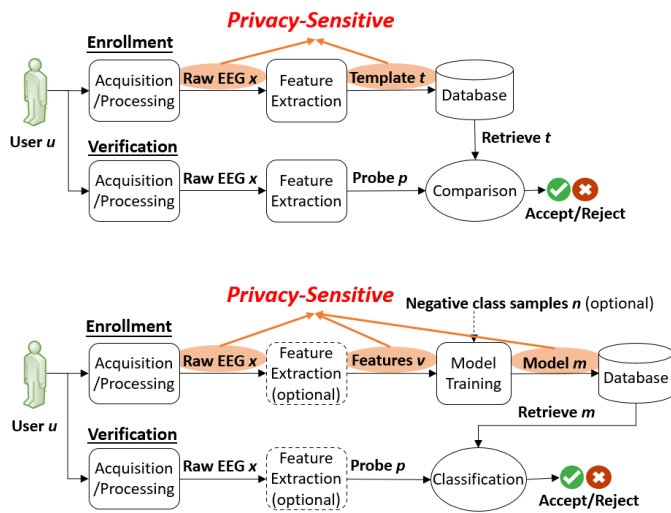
Privacy-Sensitive

Enrollment

Acquisition /Processing

Raw EEG $x$

Feature Extraction

Template $t$

Database

User $u$

Retrieve $t$

Verification

Acquisition /Processing

Raw EEG $x$

Feature Extraction

Probe $p$

Comparison

Accept/Reject

Privacy-Sensitive

Negative class samples $n$ (optional)

Enrollment

Acquisition /Processing

Raw EEG $x$

Feature Extraction (optional)

Features $v$

Model Training

Model $m$

Database

User $u$

Retrieve $m$

Verification

Acquisition /Processing

Raw EEG $x$

Feature Extraction (optional)

Probe $p$

Classification

Accept/Reject